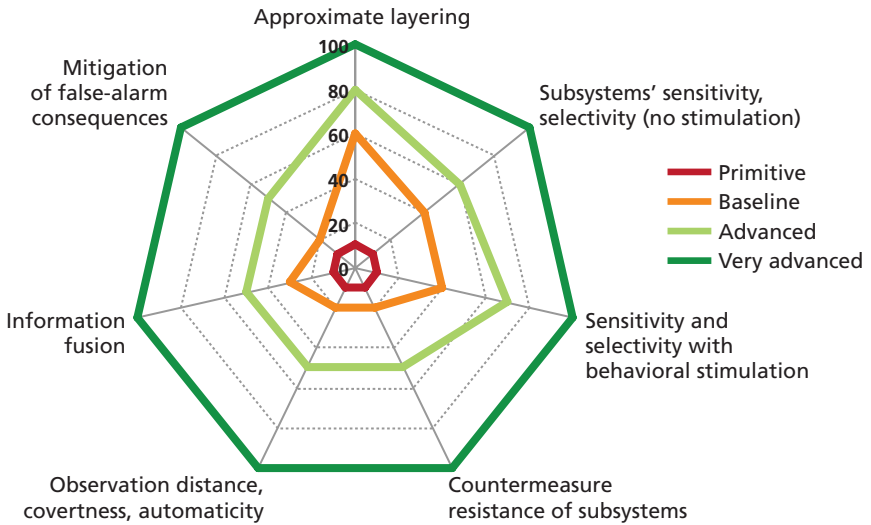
Approximate layering

100
80
60
40
20
0

Subsystems' sensitivity, selectivity (no stimulation)

Mitigation of false-alarm consequences

Primitive
Baseline
Advanced
Very advanced

Information fusion

Sensitivity and selectivity with behavioral stimulation

Observation distance, covertness, automaticity

Countermeasure resistance of subsystems